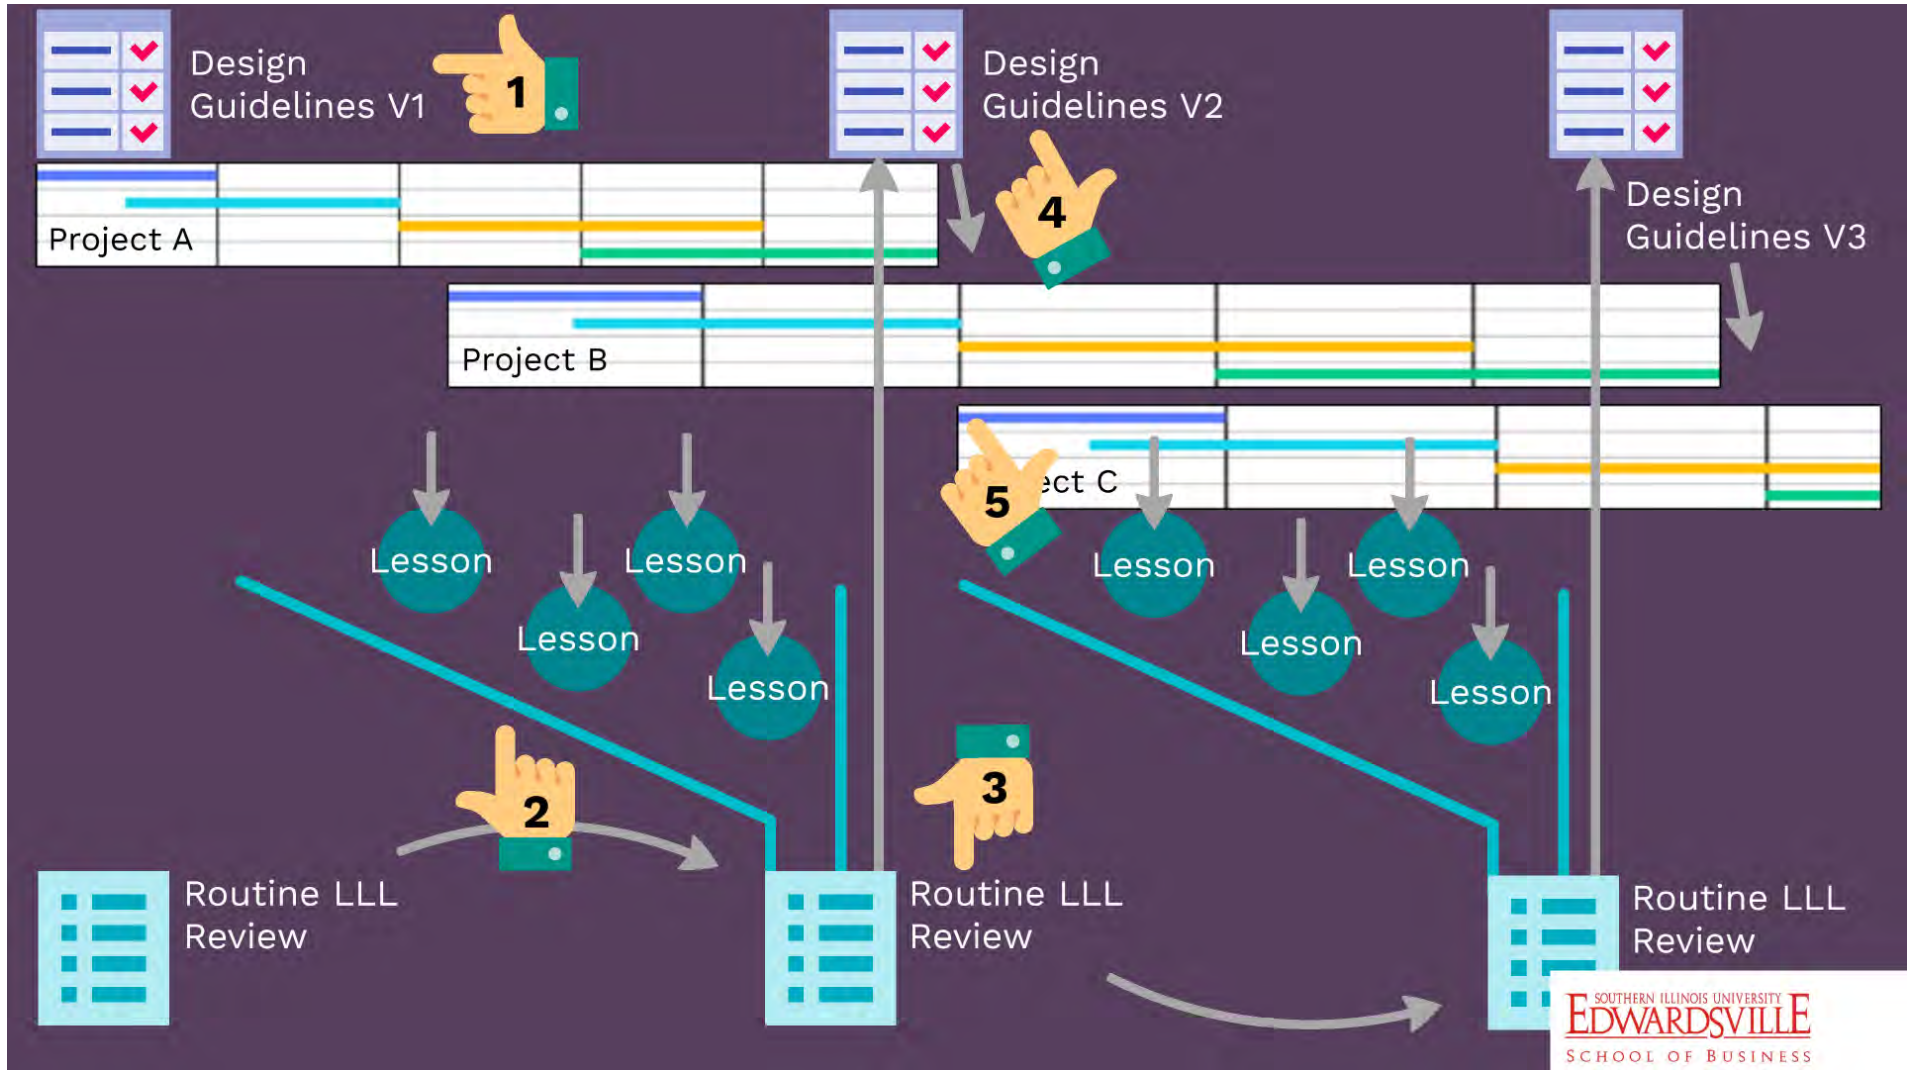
Design Guidelines V1

1

Design Guidelines V2

Design Guidelines V3

Project A

4

Project B

5

ect C

Lesson

Lesson

Lesson

Lesson

Lesson

Lesson

Lesson

Lesson

2

3

Routine LLL Review

Routine LLL Review

Routine LLL Review

SOUTHERN ILLINOIS UNIVERSITY EDWARDSVILLE SCHOOL OF BUSINESS